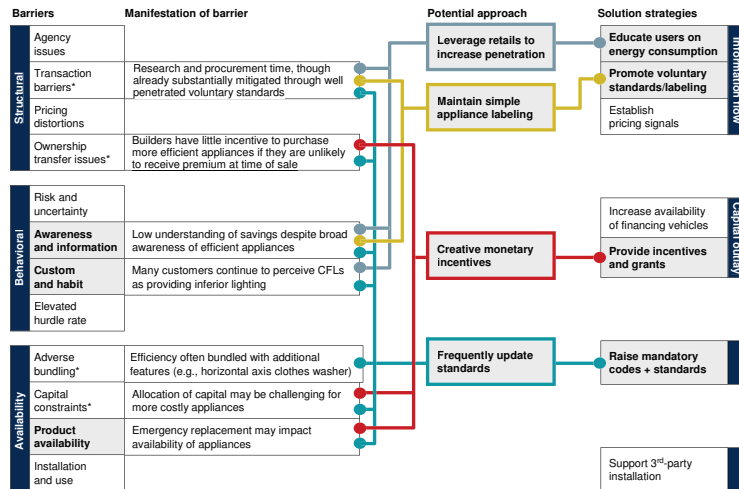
Barriers

Manifestation of barrier

Potential approach

Solution strategies

Structural

Agency issues

Transaction barriers*

Research and procurement time, though already substantially mitigated through well penetrated voluntary standards

Pricing distortions

Ownership transfer issues*

Builders have little incentive to purchase more efficient appliances if they are unlikely to receive premium at time of sale

Behavioral

Risk and uncertainty

Awareness and information

Low understanding of savings despite broad awareness of efficient appliances

Custom and habit

Many customers continue to perceive CFLs as providing inferior lighting

Elevated hurdle rate

Availability

Adverse bundling*

Efficiency often bundled with additional features (e.g., horizontal axis clothes washer)

Capital constraints*

Allocation of capital may be challenging for more costly appliances

Product availability

Emergency replacement may impact availability of appliances

Installation and use

Leverage retails to increase penetration

Maintain simple appliance labeling

Creative monetary incentives

Frequently update standards

Educate users on energy consumption

Promote voluntary standards/labeling

Establish pricing signals

Information flow

Increase availability of financing vehicles

Provide incentives and grants

Capital outlay

Raise mandatory codes + standards

Support 3$^{rd}$-party installation